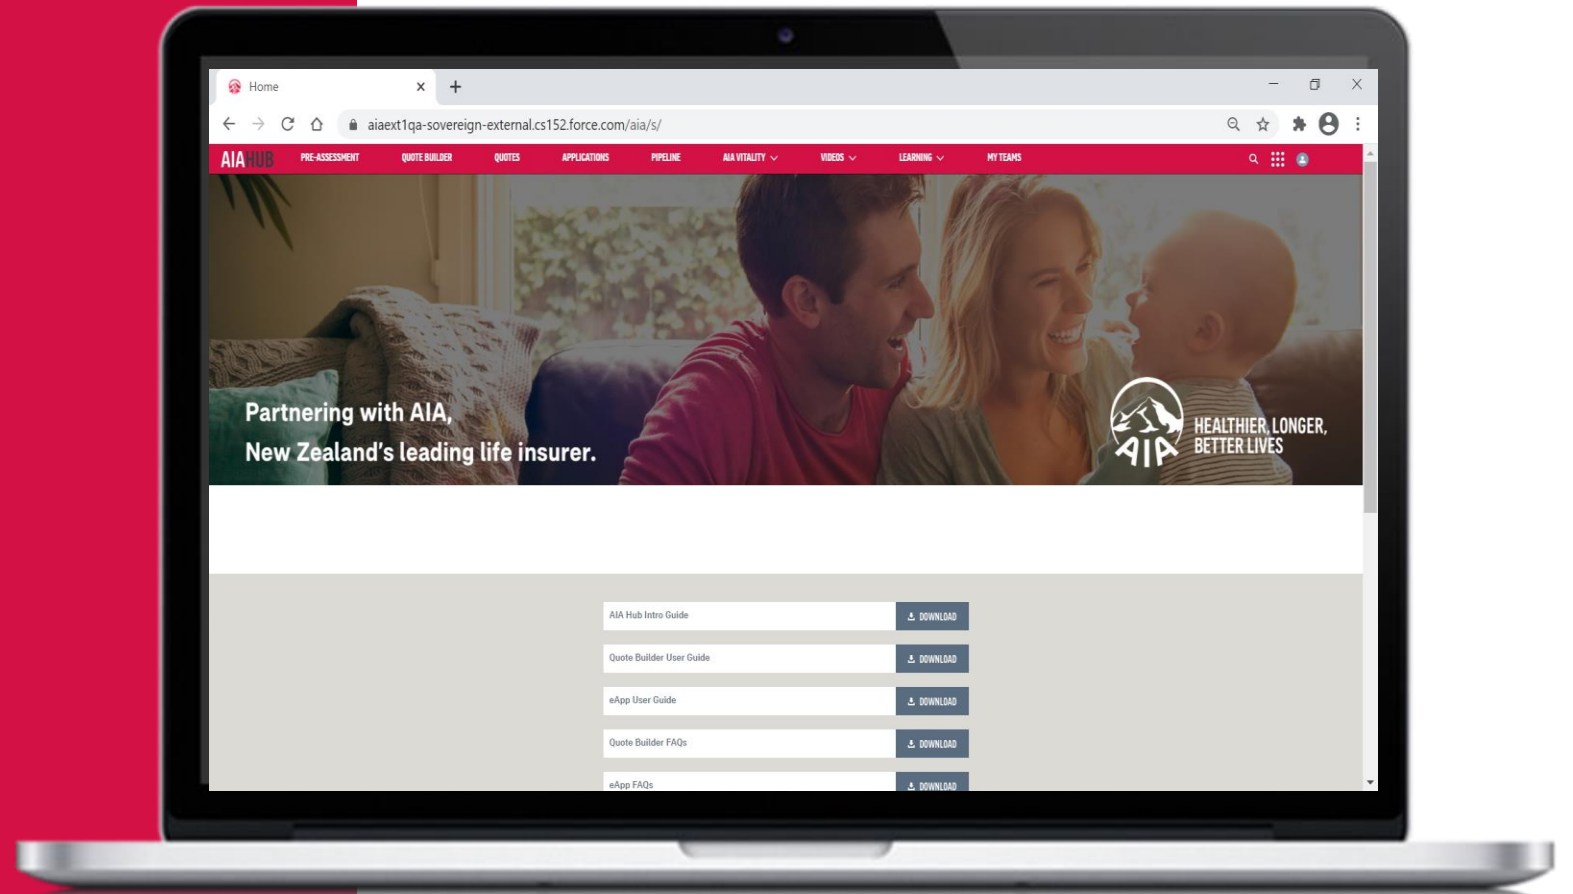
Home

aiaext1qa-sovereign-external.cs152.force.com/aia/s/

AIA HUB PRE-ASSESSMENT QUOTE BUILDER QUOTES APPLICATIONS PIPELINE AIA VITALITY VIDEOS LEARNING MY TEAMS

Partnering with AIA,
New Zealand's leading life insurer.

AIA HEALTHIER, LONGER, BETTER LIVES

| | |
|---|---|
| AIA Hub Intro Guide | DOWNLOAD |
| Quote Builder User Guide | DOWNLOAD |
| eApp User Guide | DOWNLOAD |
| Quote Builder FAQs | DOWNLOAD |
| eApp FAQs | DOWNLOAD |